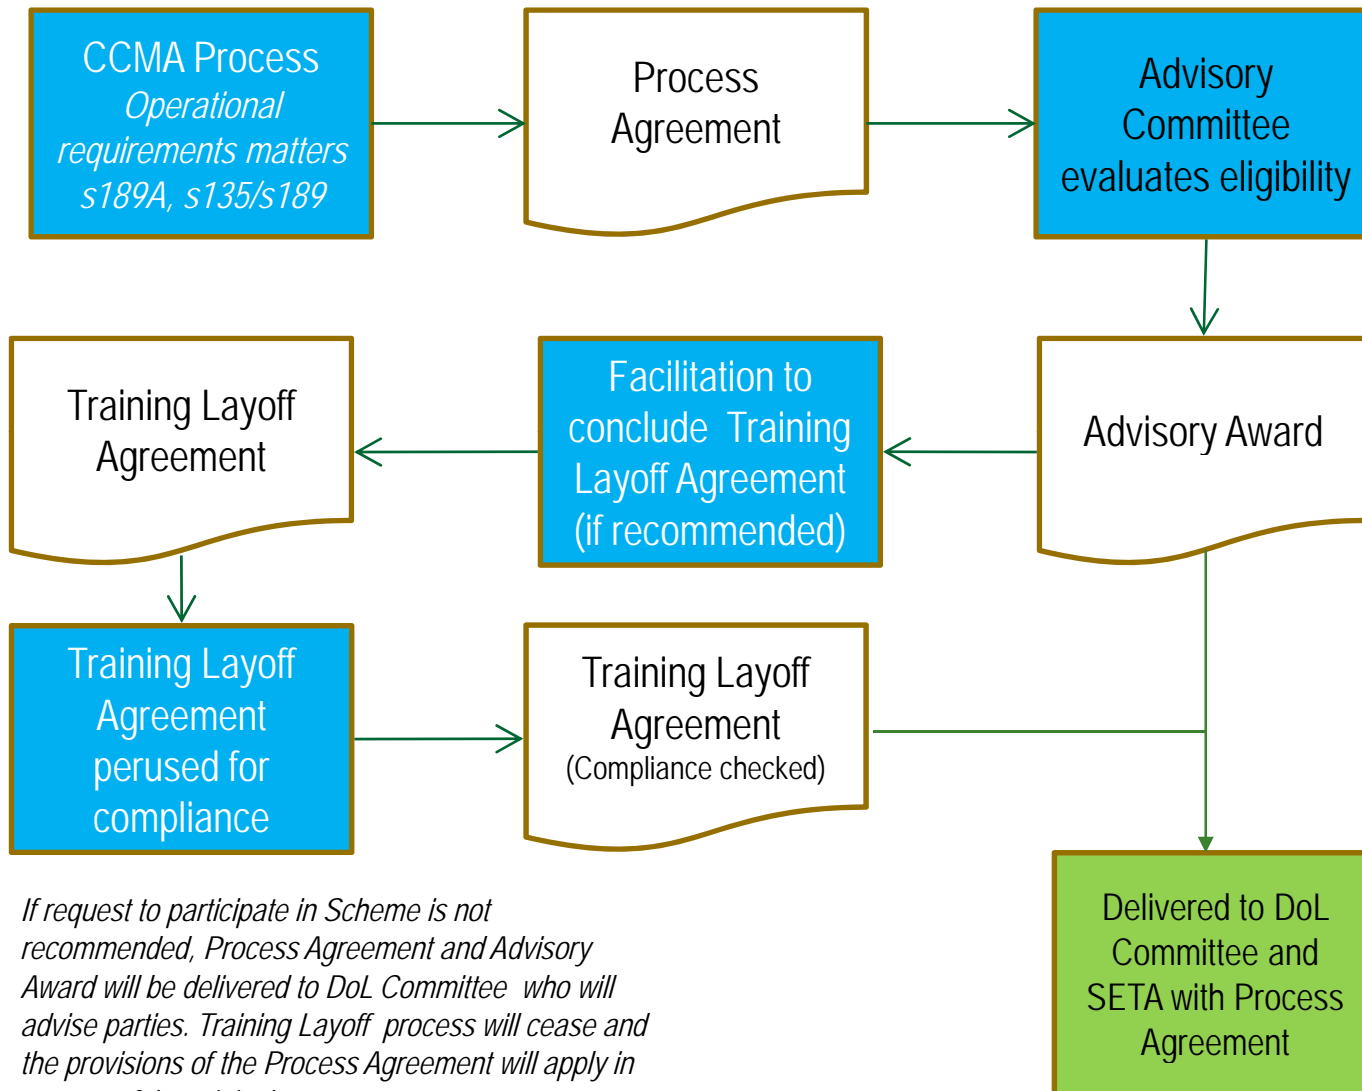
CCMA Process
Operational requirements matters s189A, s135/s189

Process Agreement

Advisory Committee evaluates eligibility

Training Layoff Agreement

Facilitation to conclude Training Layoff Agreement (if recommended)

Advisory Award

Training Layoff Agreement perused for compliance

Training Layoff Agreement
(Compliance checked)

Delivered to DoL Committee and SETA with Process Agreement

If request to participate in Scheme is not recommended, Process Agreement and Advisory Award will be delivered to DoL Committee who will advise parties. Training Layoff process will cease and the provisions of the Process Agreement will apply in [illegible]